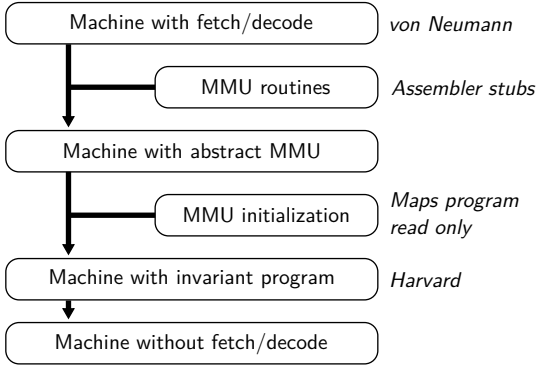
Machine with fetch/decode

von Neumann

MMU routines

Assembler stubs

Machine with abstract MMU

MMU initialization

Maps program read only

Machine with invariant program

Harvard

Machine without fetch/decode